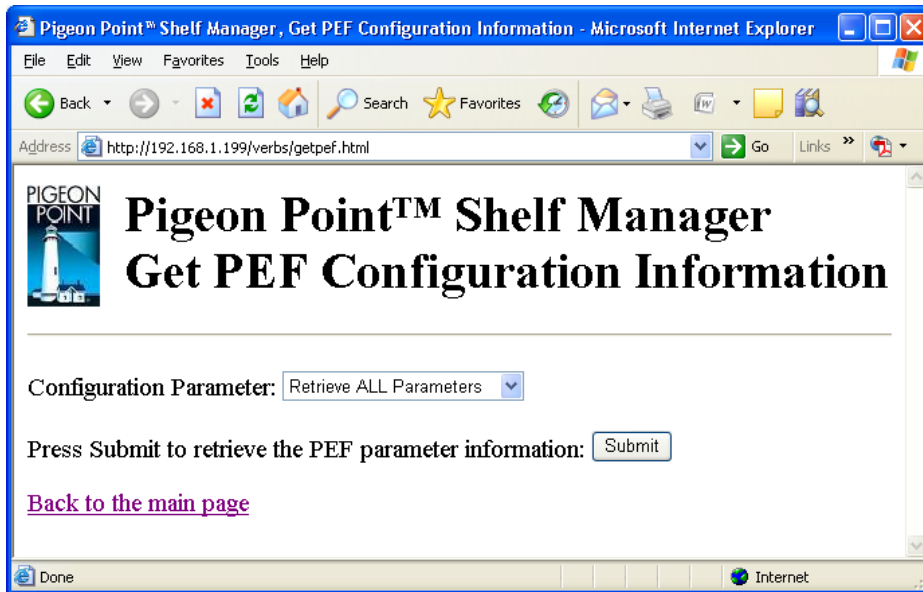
Pigeon Point™ Shelf Manager, Get PEF Configuration Information - Microsoft Internet Explorer

File Edit View Favorites Tools Help

Back Search Favorites

Address http://192.168.1.199/verbs/getpef.html Go Links »

PIGEON POINT

Pigeon Point™ Shelf Manager
Get PEF Configuration Information

Configuration Parameter: Retrieve ALL Parameters

Press Submit to retrieve the PEF parameter information: Submit

Back to the main page

Done Internet